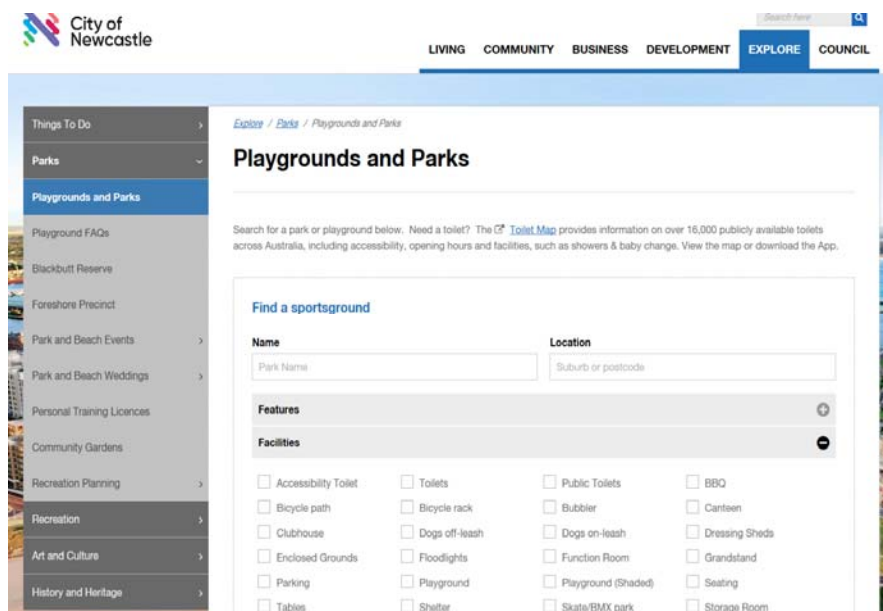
City of Newcastle

Search here

LIVING COMMUNITY BUSINESS DEVELOPMENT EXPLORE COUNCIL

Things To Do
Parks
Playgrounds and Parks
Playground FAQs
Blackbutt Reserve
Foreshore Precinct
Park and Beach Events
Park and Beach Weddings
Personal Training Licences
Community Gardens
Recreation Planning
Recreation
Art and Culture
History and Heritage

Explore / Parks / Playgrounds and Parks

Playgrounds and Parks

Search for a park or playground below. Need a toilet? The Toilet Map provides information on over 16,000 publicly available toilets across Australia, including accessibility, opening hours and facilities, such as showers & baby change. View the map or download the App.

Find a sportsground

Name
Park Name

Location
Suburb or postcode

Features

Facilities

| | | | |
|---|---|---|---|
| Accessibility Toilet | Toilets | Public Toilets | BBQ |
| Bicycle path | Bicycle rack | Bubbler | Canteen |
| Clubhouse | Dogs off-leash | Dogs on-leash | Dressing Sheds |
| Enclosed Grounds | Floodlights | Function Room | Grandstand |
| Parking | Playground | Playground (Shaded) | Seating |
| Tables | Shelter | Skate/BMX park | Storage Room |